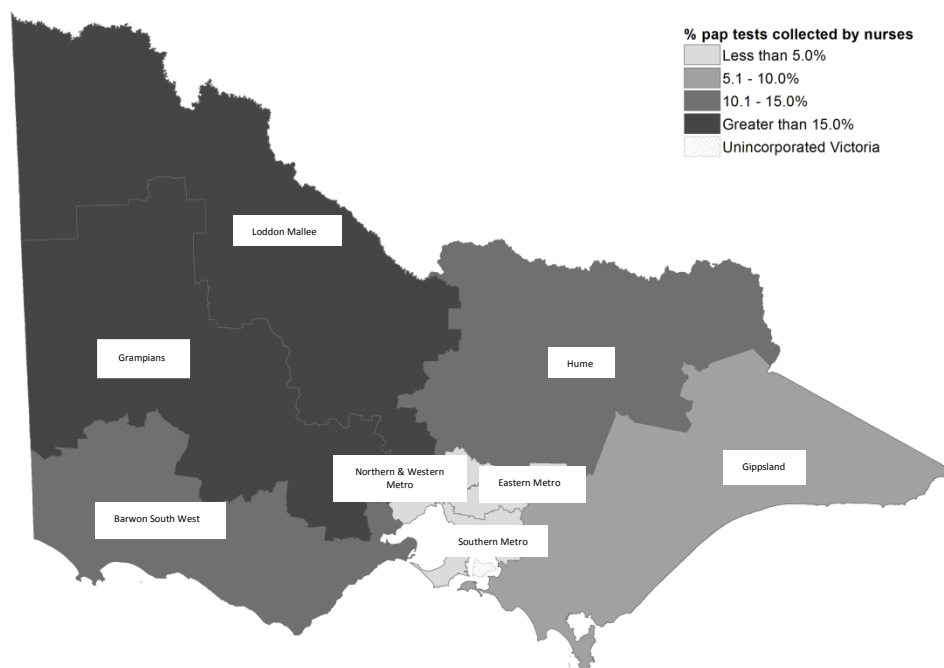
% pap tests collected by nurses
Less than 5.0%
5.1 - 10.0%
10.1 - 15.0%
Greater than 15.0%
Unincorporated Victoria

Loddon Mallee

Grampians

Hume

Gippsland

Northern & Western Metro

Eastern Metro

Barwon South West

Southern Metro